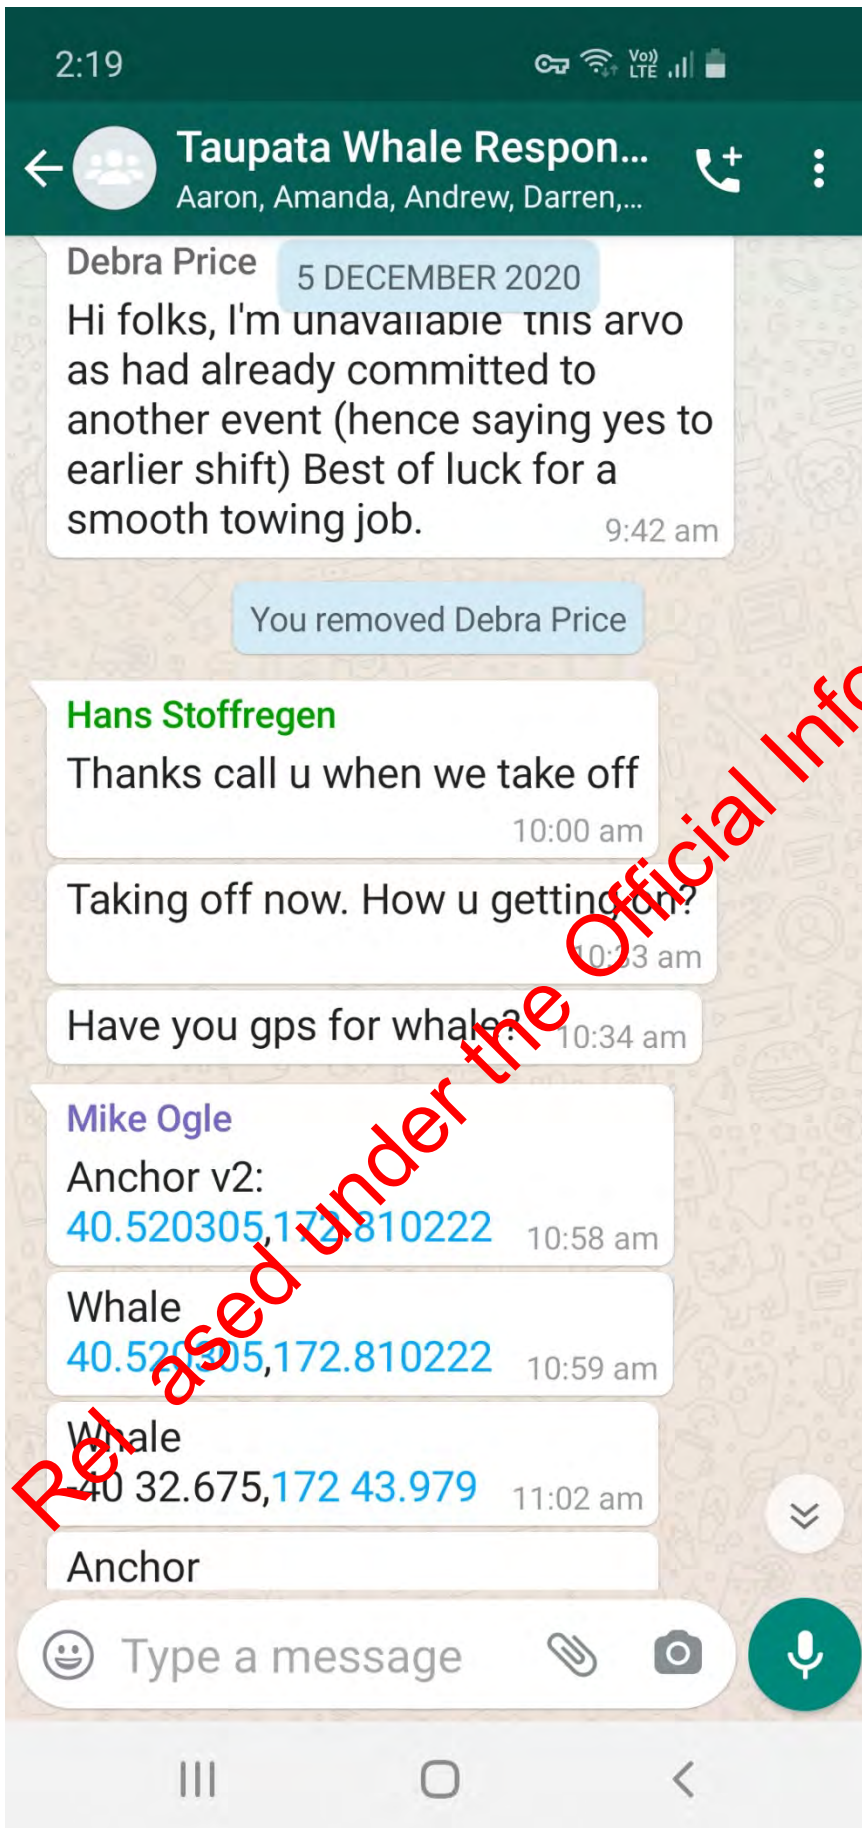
2:19

Taupata Whale Respon...
Aaron, Amanda, Andrew, Darren,...

Debra Price
5 DECEMBER 2020
Hi folks, I'm unavailable this arvo as had already committed to another event (hence saying yes to earlier shift) Best of luck for a smooth towing job.
9:42 am

You removed Debra Price

Hans Stoffregen
Thanks call u when we take off
10:00 am

Taking off now. How u getting on?
10:33 am

Have you gps for whale?
10:34 am

Mike Ogle
Anchor v2:
40.520305,172.810222
10:58 am

Whale
40.520305,172.810222
10:59 am

Whale
40 32.675,172 43.979
11:02 am

Anchor

Type a message

Released under the Official Info